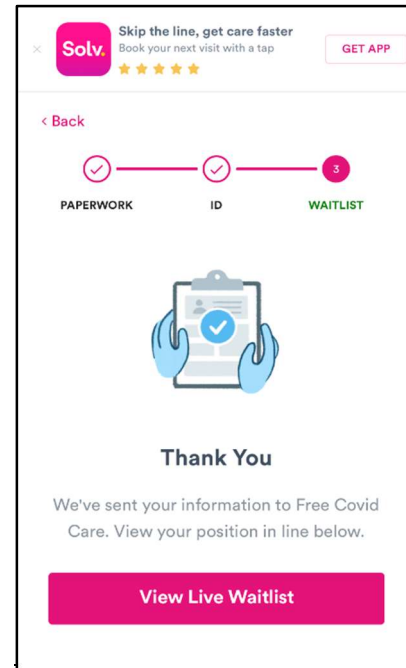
×
Solv.
Skip the line, get care faster
Book your next visit with a tap
GET APP

‹ Back

3

PAPERWORK ID WAITLIST

Thank You

We've sent your information to Free Covid Care. View your position in line below.

View Live Waitlist